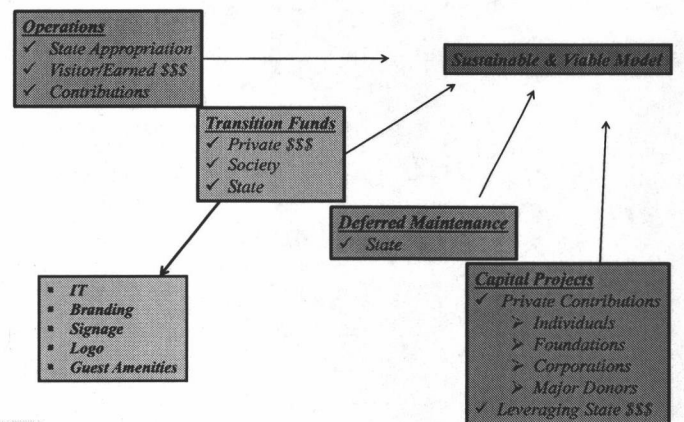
Operations
✓ State Appropriation
✓ Visitor/Earned $$$
✓ Contributions

Sustainable & Viable Model

Transition Funds
✓ Private $$$
✓ Society
✓ State

Deferred Maintenance
✓ State

▪ IT
▪ Branding
▪ Signage
▪ Logo
▪ Guest Amenities

Capital Projects
✓ Private Contributions
➢ Individuals
➢ Foundations
➢ Corporations
➢ Major Donors
✓ Leveraging State $$$